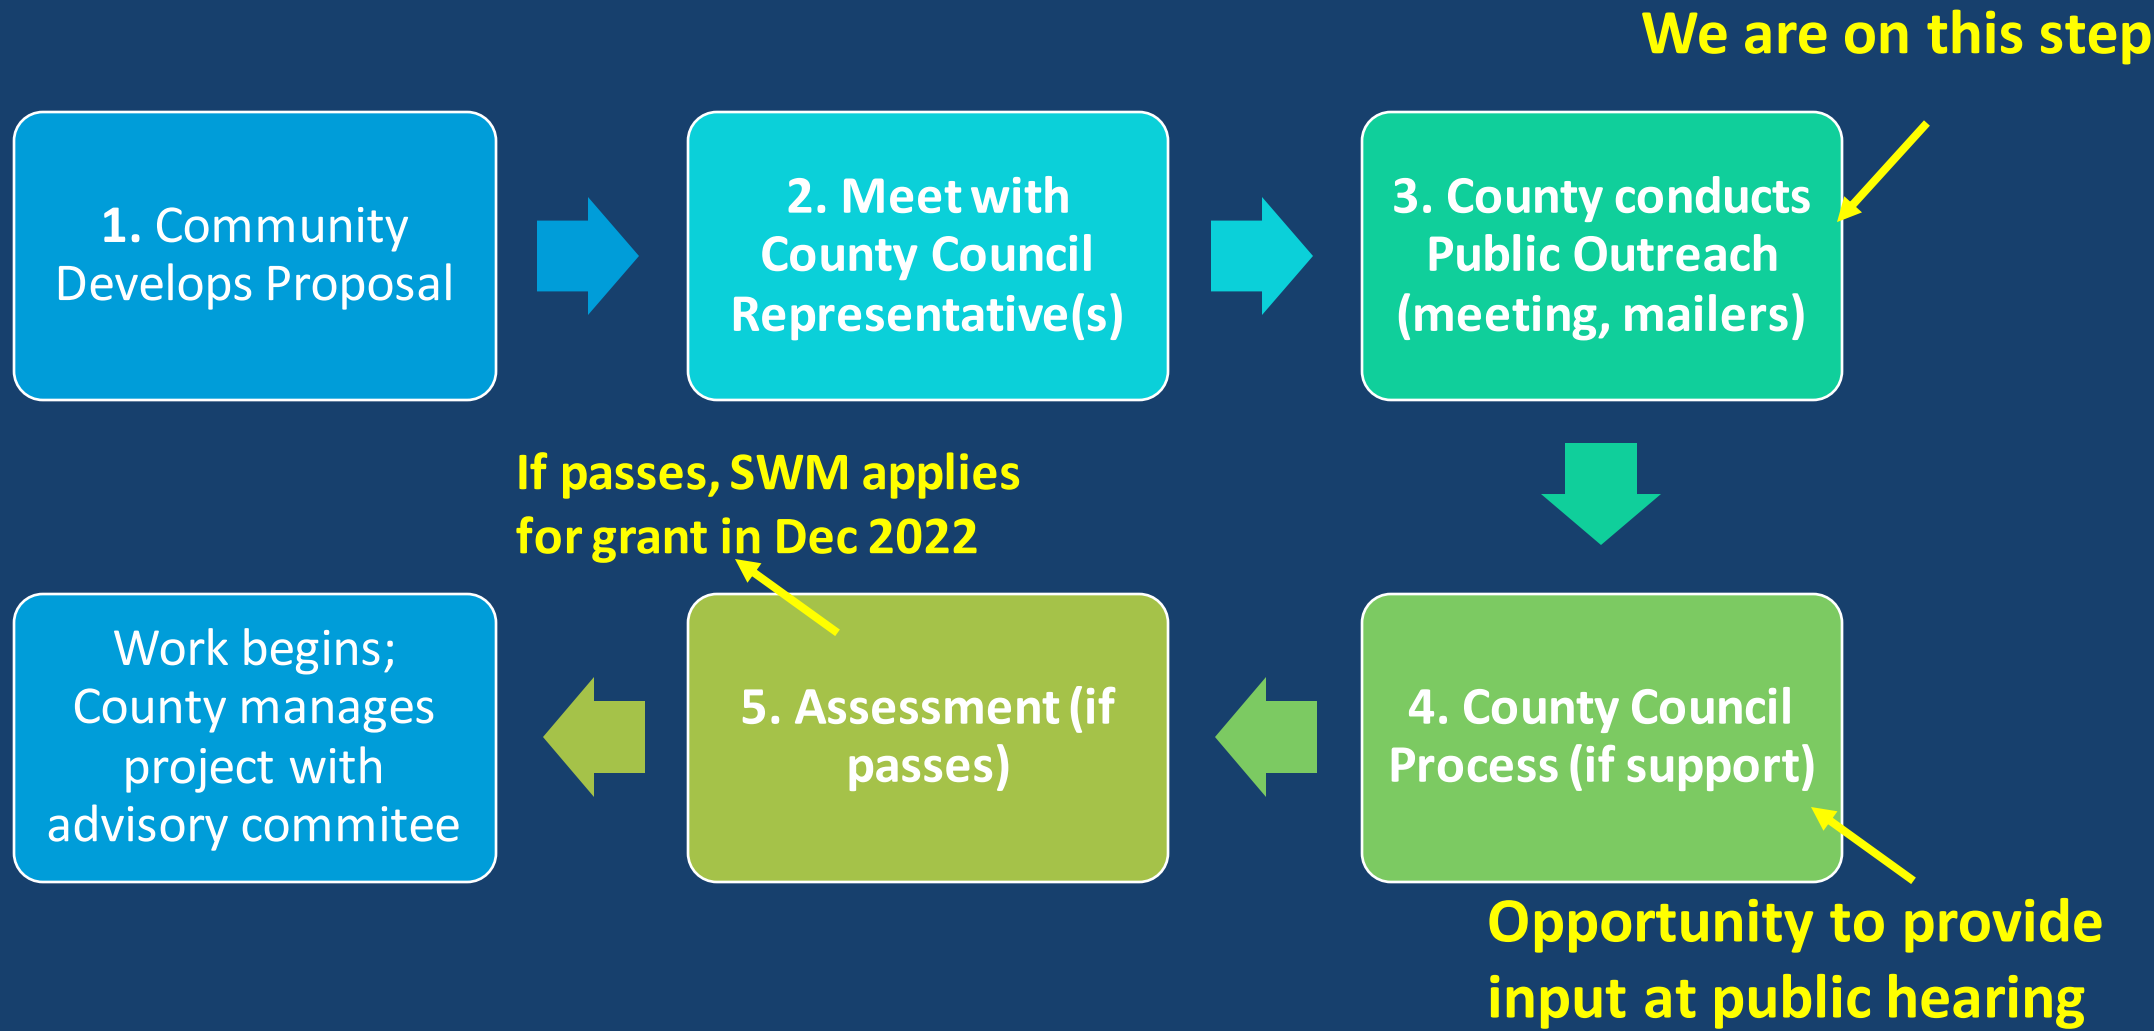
We are on this step

1. Community Develops Proposal

2. Meet with County Council Representative(s)

3. County conducts Public Outreach (meeting, mailers)

If passes, SWM applies for grant in Dec 2022

Work begins; County manages project with advisory commitee

5. Assessment (if passes)

4. County Council Process (if support)

Opportunity to provide input at public hearing